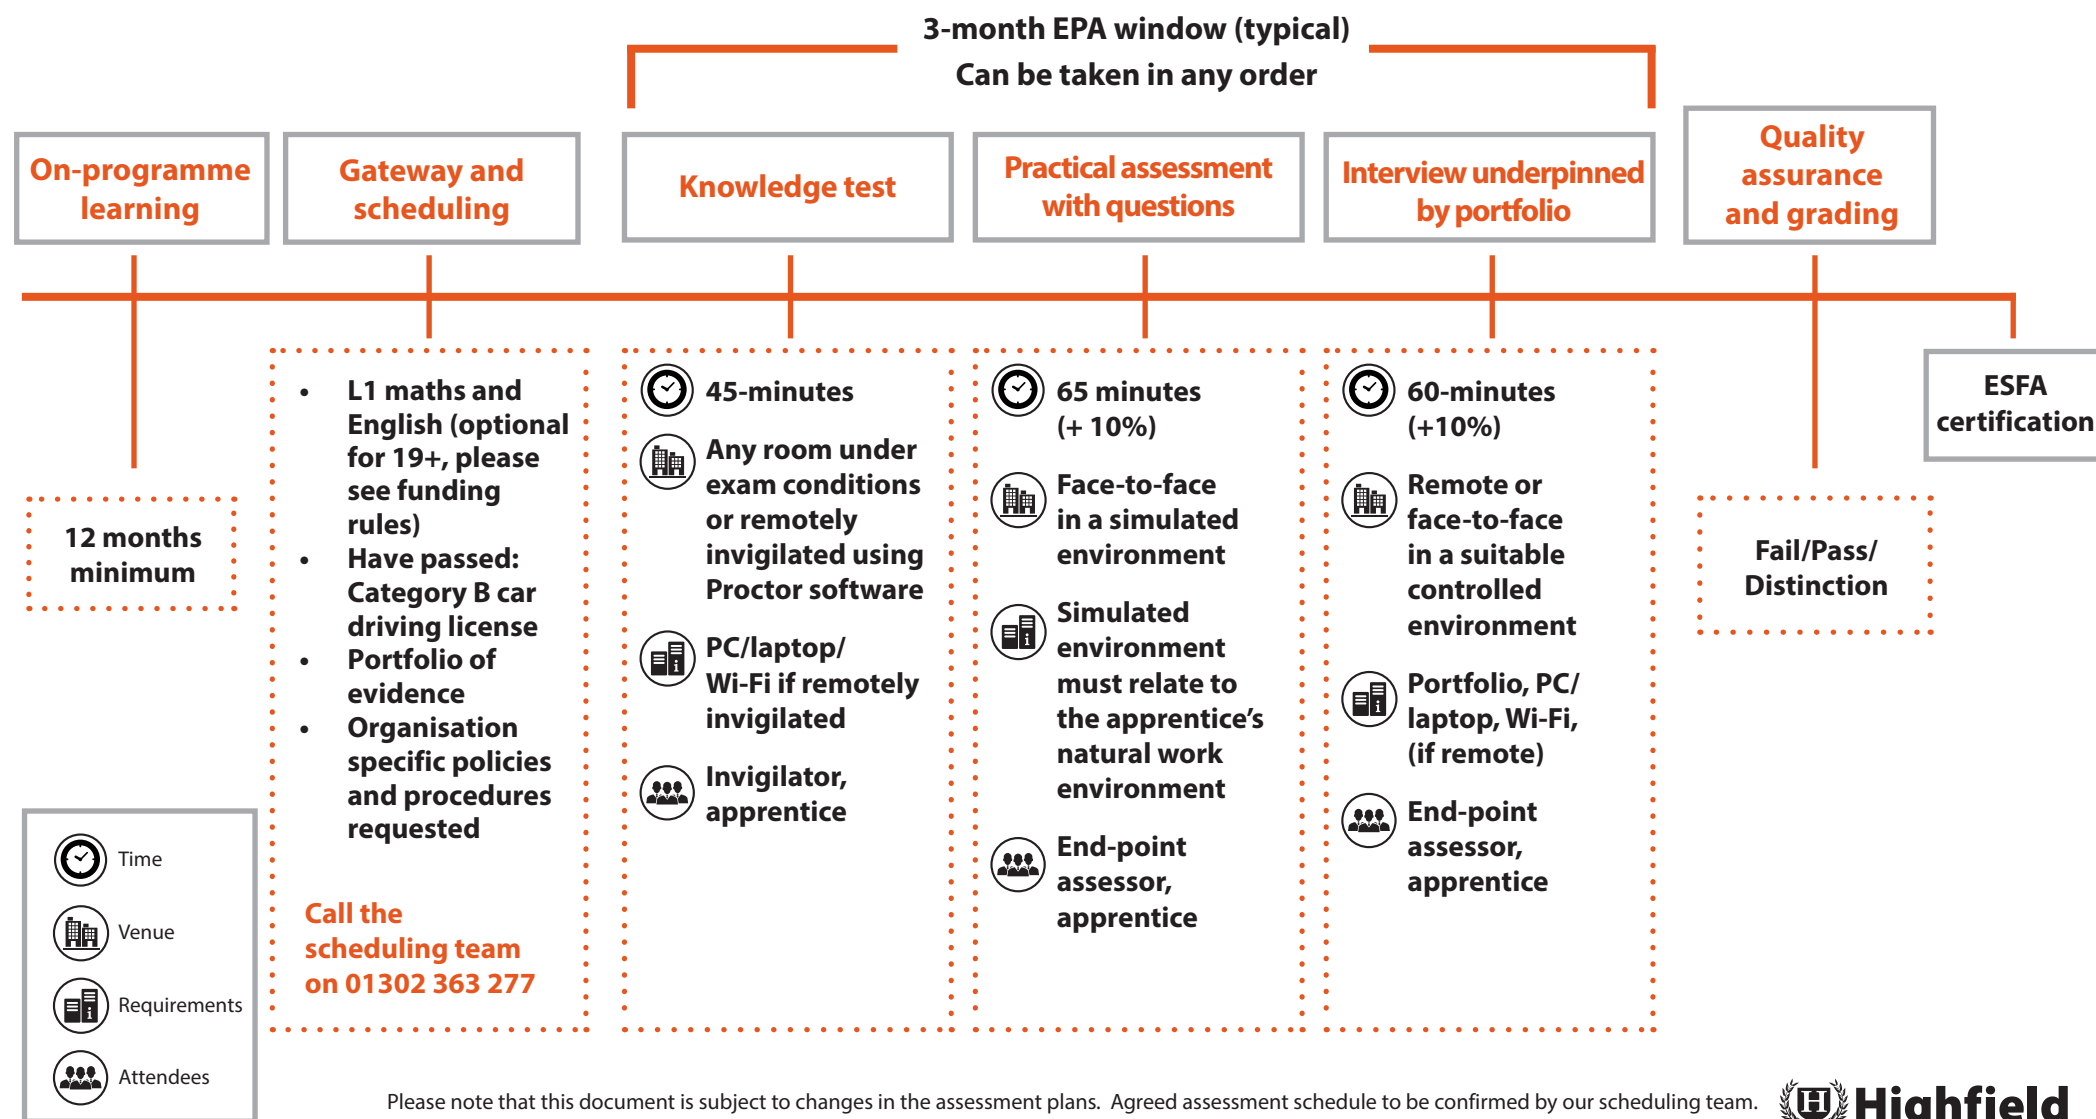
3-month EPA window (typical)
Can be taken in any order

On-programme learning

Gateway and scheduling

Knowledge test

Practical assessment with questions

Interview underpinned by portfolio

Quality assurance and grading

12 months minimum

- L1 maths and English (optional for 19+, please see funding rules)
- Have passed: Category B car driving license
- Portfolio of evidence
- Organisation specific policies and procedures requested

Call the scheduling team on 01302 363 277

45-minutes

Any room under exam conditions or remotely invigilated using Proctor software

PC/laptop/ Wi-Fi if remotely invigilated

Invigilator, apprentice

65 minutes (+ 10%)

Face-to-face in a simulated environment

Simulated environment must relate to the apprentice's natural work environment

End-point assessor, apprentice

60-minutes (+10%)

Remote or face-to-face in a suitable controlled environment

Portfolio, PC/ laptop, Wi-Fi, (if remote)

End-point assessor, apprentice

Fail/Pass/ Distinction

ESFA certification

Time
Venue
Requirements
Attendees

Please note that this document is subject to changes in the assessment plans. Agreed assessment schedule to be confirmed by our scheduling team.

Highfield